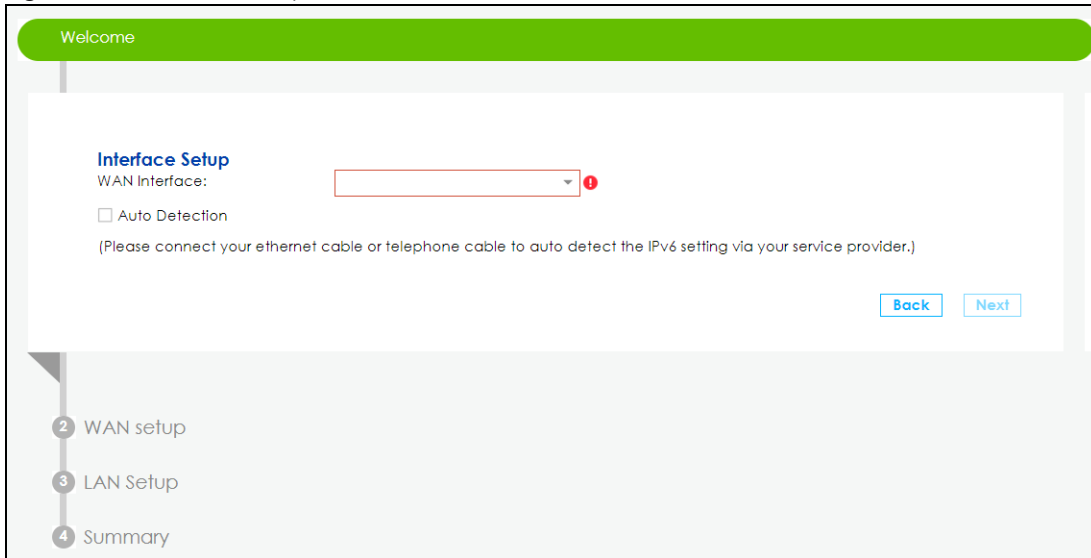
Welcome

Interface Setup
WAN Interface:

Auto Detection

(Please connect your ethernet cable or telephone cable to auto detect the IPv6 setting via your service provider.)

Back Next

2 WAN setup

3 LAN Setup

4 Summary